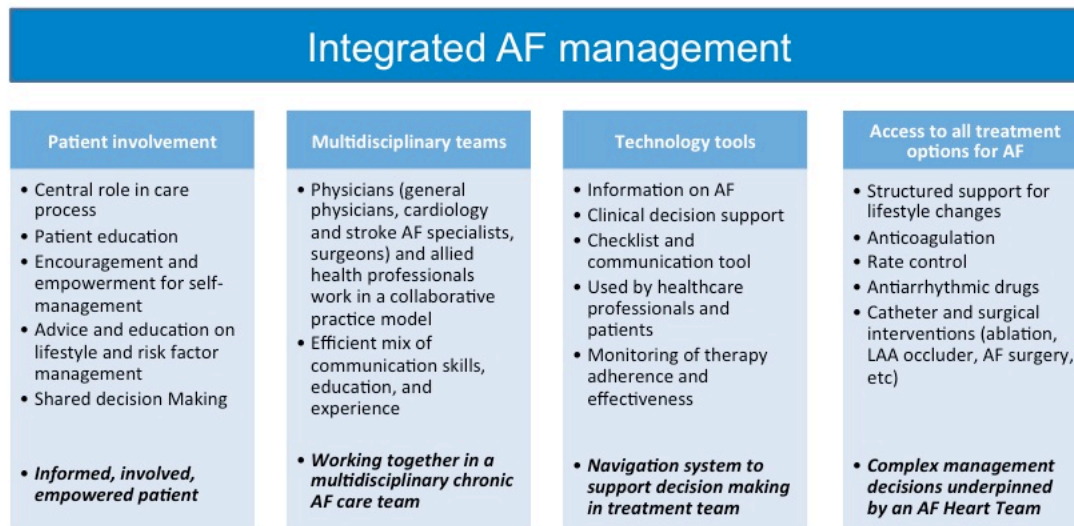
Integrated AF management

Patient involvement

- Central role in care process
- Patient education
- Encouragement and empowerment for self-management
- Advice and education on lifestyle and risk factor management
- Shared decision Making

- Informed, involved, empowered patient

Multidisciplinary teams

- Physicians (general physicians, cardiology and stroke AF specialists, surgeons) and allied health professionals work in a collaborative practice model
- Efficient mix of communication skills, education, and experience

- Working together in a multidisciplinary chronic AF care team

Technology tools

- Information on AF
- Clinical decision support
- Checklist and communication tool
- Used by healthcare professionals and patients
- Monitoring of therapy adherence and effectiveness

- Navigation system to support decision making in treatment team

Access to all treatment options for AF

- Structured support for lifestyle changes
- Anticoagulation
- Rate control
- Antiarrhythmic drugs
- Catheter and surgical interventions (ablation, LAA occluder, AF surgery, etc)

- Complex management decisions underpinned by an AF Heart Team